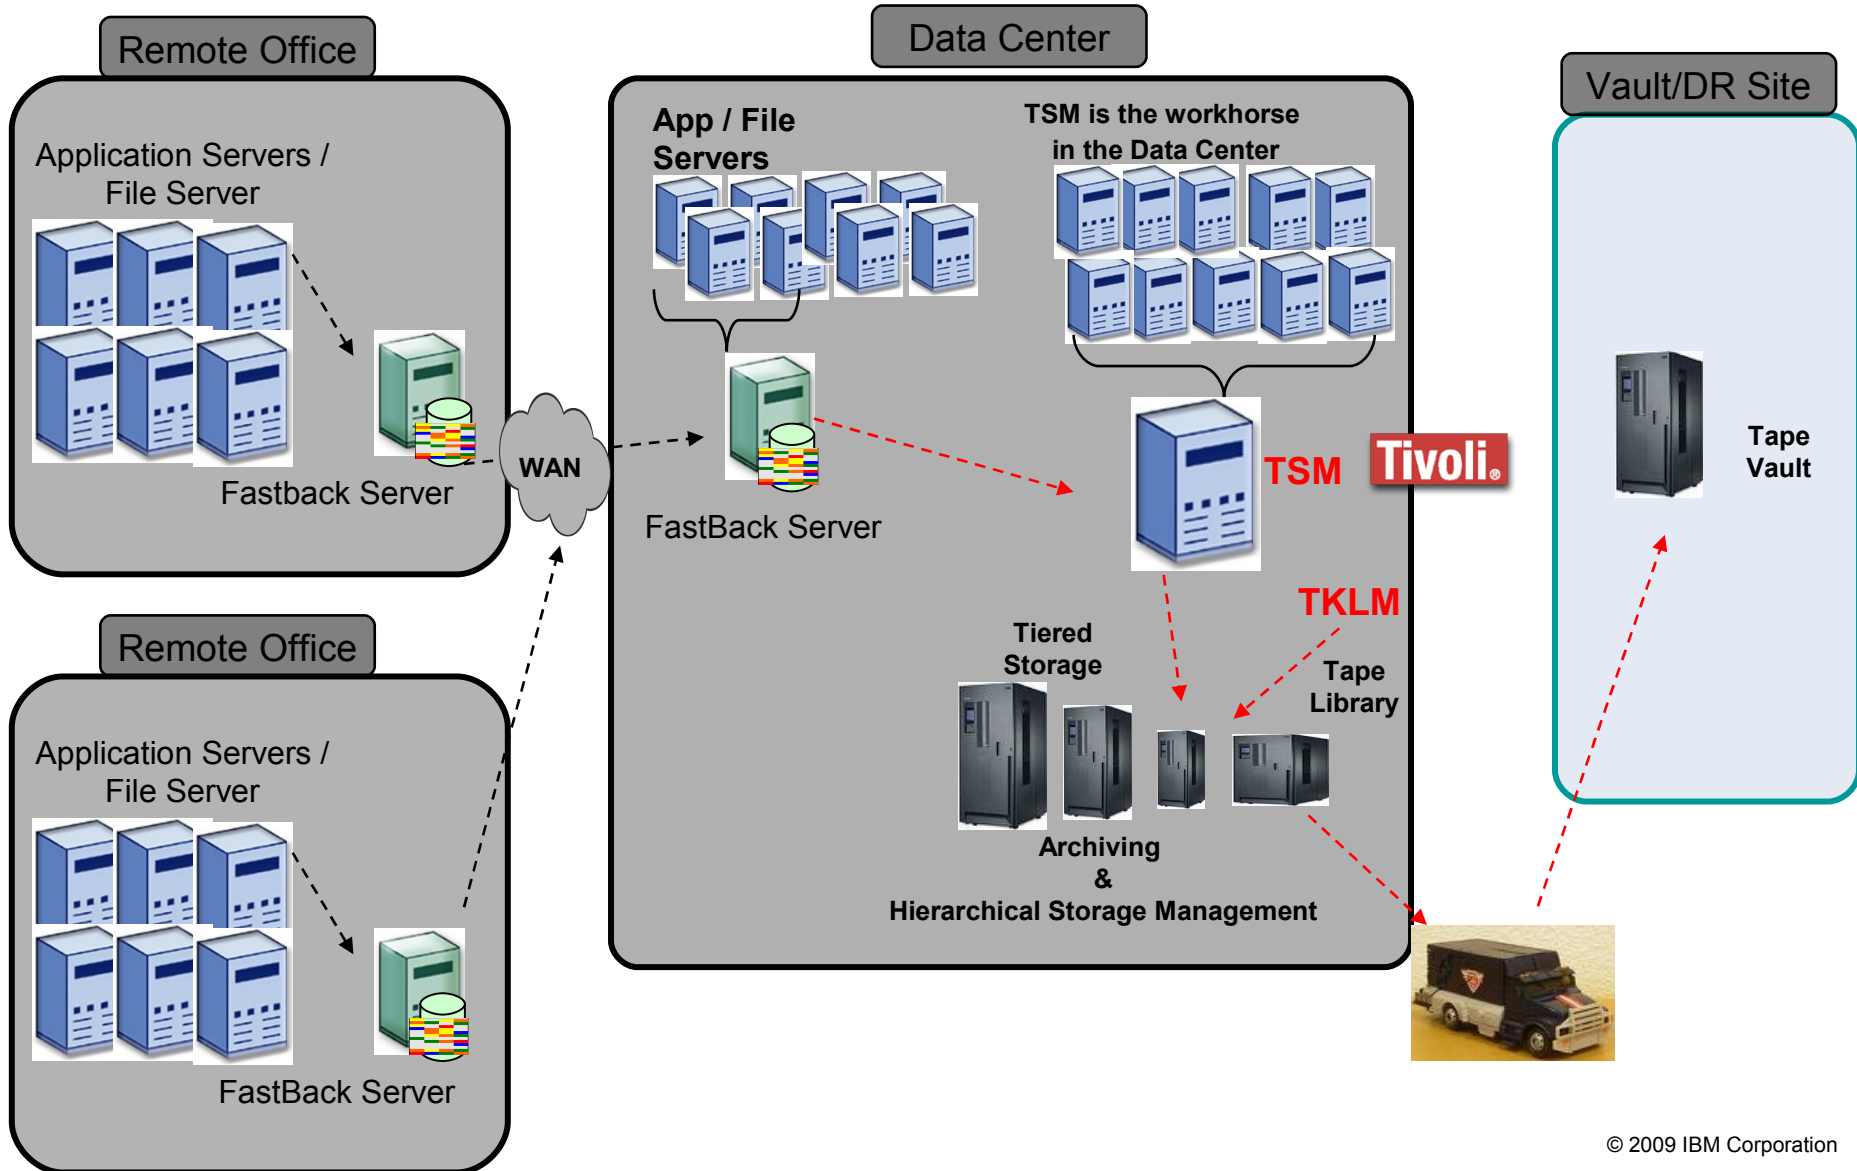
Remote Office

Application Servers / File Server

Fastback Server

WAN

Remote Office

Application Servers / File Server

FastBack Server

Data Center

App / File Servers

FastBack Server

TSM is the workhorse in the Data Center

TSM

Tivoli.

TKLM

Tiered Storage

Tape Library

Archiving & Hierarchical Storage Management

Vault/DR Site

Tape Vault

© 2009 IBM Corporation